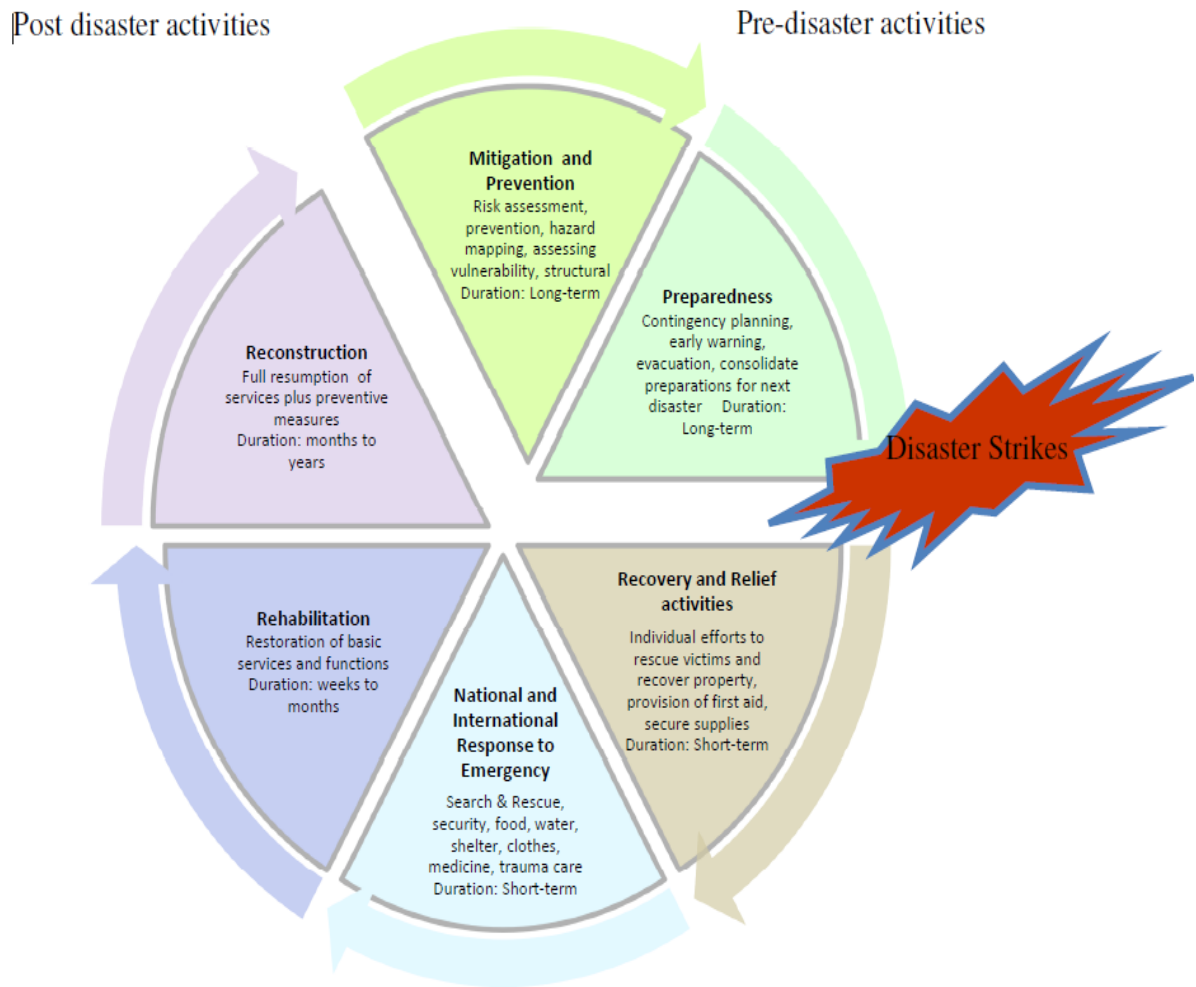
Post disaster activities

Pre-disaster activities

Mitigation and Prevention
Risk assessment, prevention, hazard mapping, assessing vulnerability, structural
Duration: Long-term

Preparedness
Contingency planning, early warning, evacuation, consolidate preparations for next disaster Duration: Long-term

Disaster Strikes

Recovery and Relief activities
Individual efforts to rescue victims and recover property, provision of first aid, secure supplies
Duration: Short-term

National and International Response to Emergency
Search & Rescue, security, food, water, shelter, clothes, medicine, trauma care
Duration: Short-term

Rehabilitation
Restoration of basic services and functions
Duration: weeks to months

Reconstruction
Full resumption of services plus preventive measures
Duration: months to years